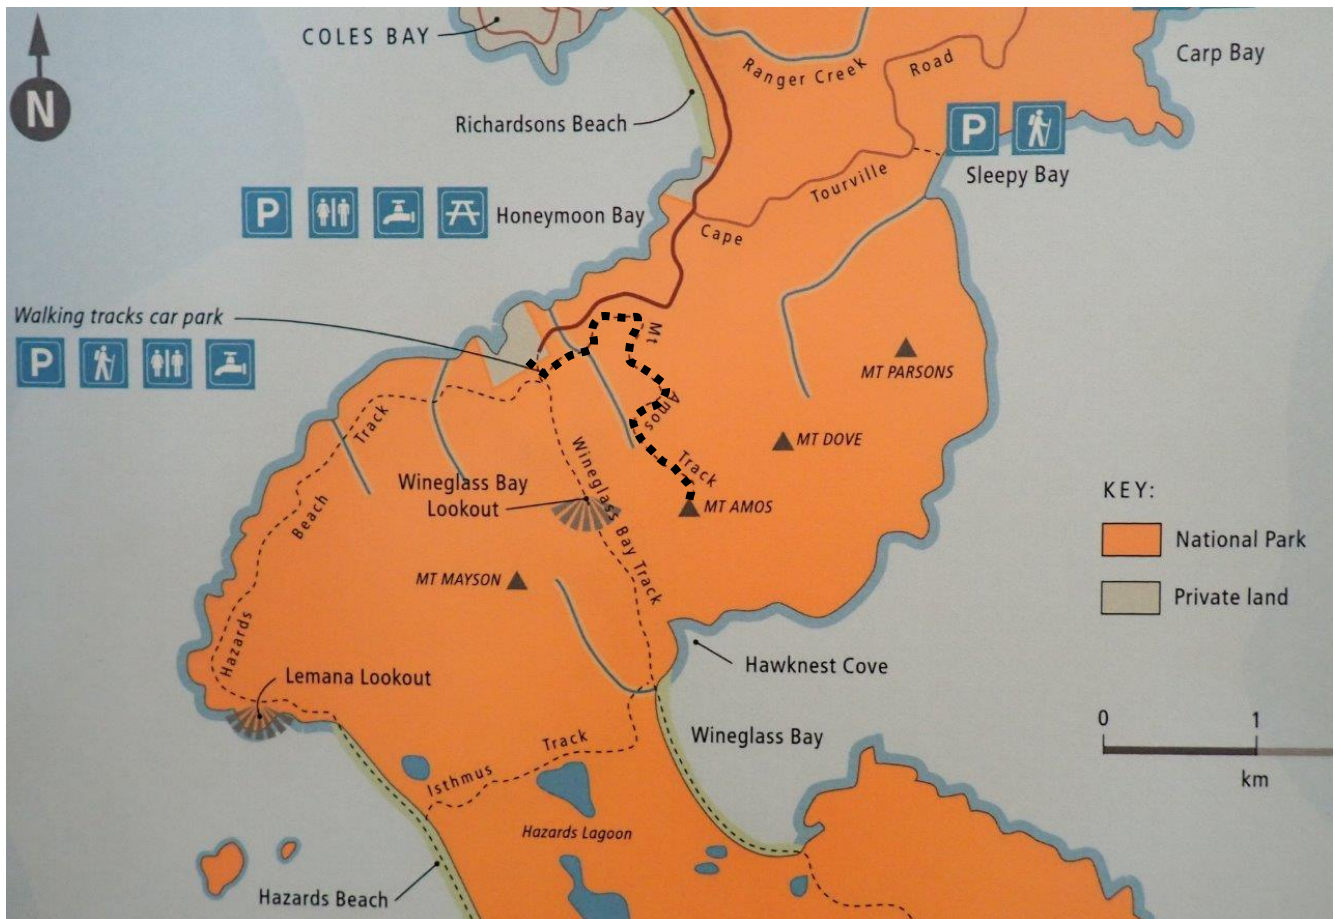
N

COLES BAY

Ranger Creek Road

Carp Bay

Richardsons Beach

Sleepy Bay

Tourville

Honeymoon Bay

Cape

Walking tracks car park

Mt Amos Track

MT PARSONS

MT DOVE

Beach Track

Wineglass Bay Lookout

Wineglass Bay Track

MT AMOS

KEY:

National Park

Private land

MT MAYSON

Hazards

Hawknest Cove

Lemana Lookout

Wineglass Bay

0 1 km

Isthmus Track

Hazards Lagoon

Hazards Beach